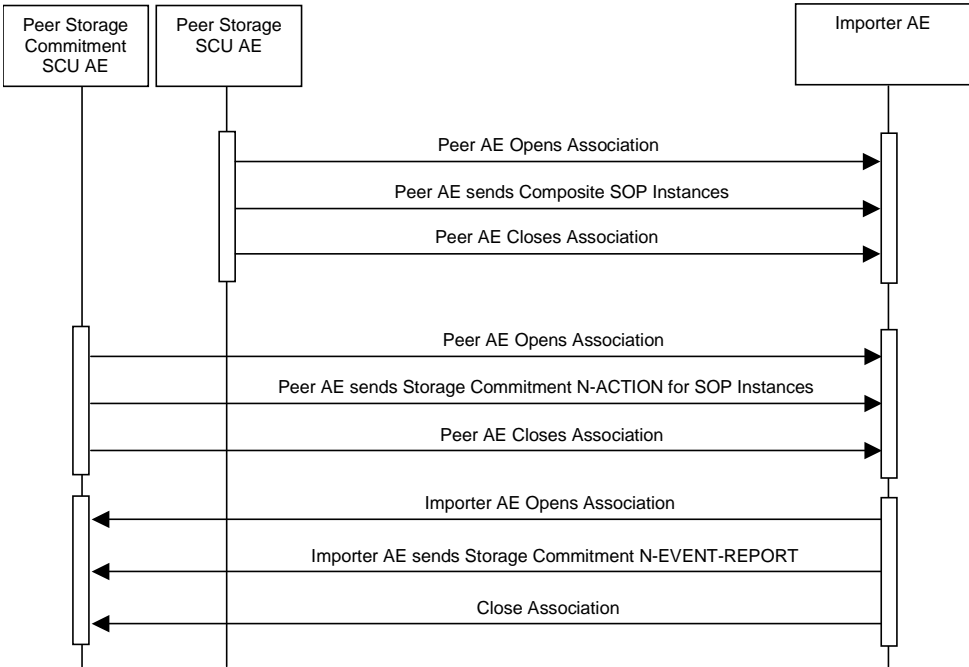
Peer Storage Commitment SCU AE

Peer Storage SCU AE

Importer AE

Peer AE Opens Association

Peer AE sends Composite SOP Instances

Peer AE Closes Association

Peer AE Opens Association

Peer AE sends Storage Commitment N-ACTION for SOP Instances

Peer AE Closes Association

Importer AE Opens Association

Importer AE sends Storage Commitment N-EVENT-REPORT

Close Association